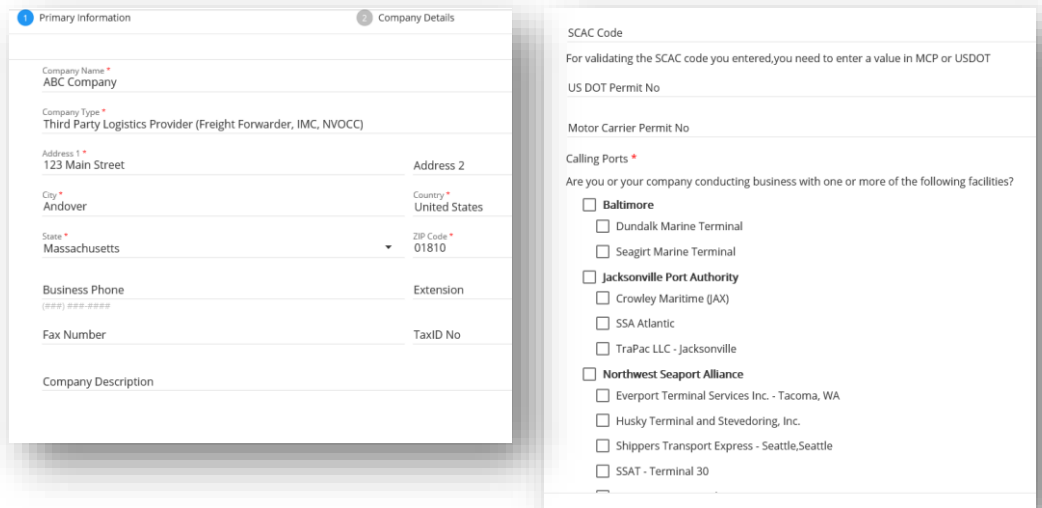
1 Primary Information

2 Company Details

Company Name *
ABC Company

Company Type *
Third Party Logistics Provider (Freight Forwarder, IMC, NVOCC)

Address 1 *
123 Main Street

Address 2

City *
Andover

Country *
United States

State *
Massachusetts

ZIP Code *
01810

Business Phone
(###) ###-####

Extension

Fax Number

TaxID No

Company Description

SCAC Code

For validating the SCAC code you entered,you need to enter a value in MCP or USDOT

US DOT Permit No

Motor Carrier Permit No

Calling Ports *

Are you or your company conducting business with one or more of the following facilities?

Baltimore

Dundalk Marine Terminal

Seagirt Marine Terminal

Jacksonville Port Authority

Crowley Maritime (JAX)

SSA Atlantic

TraPac LLC - Jacksonville

Northwest Seaport Alliance

Everport Terminal Services Inc. - Tacoma, WA

Husky Terminal and Stevedoring, Inc.

Shippers Transport Express - Seattle,Seattle

SSAT - Terminal 30

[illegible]